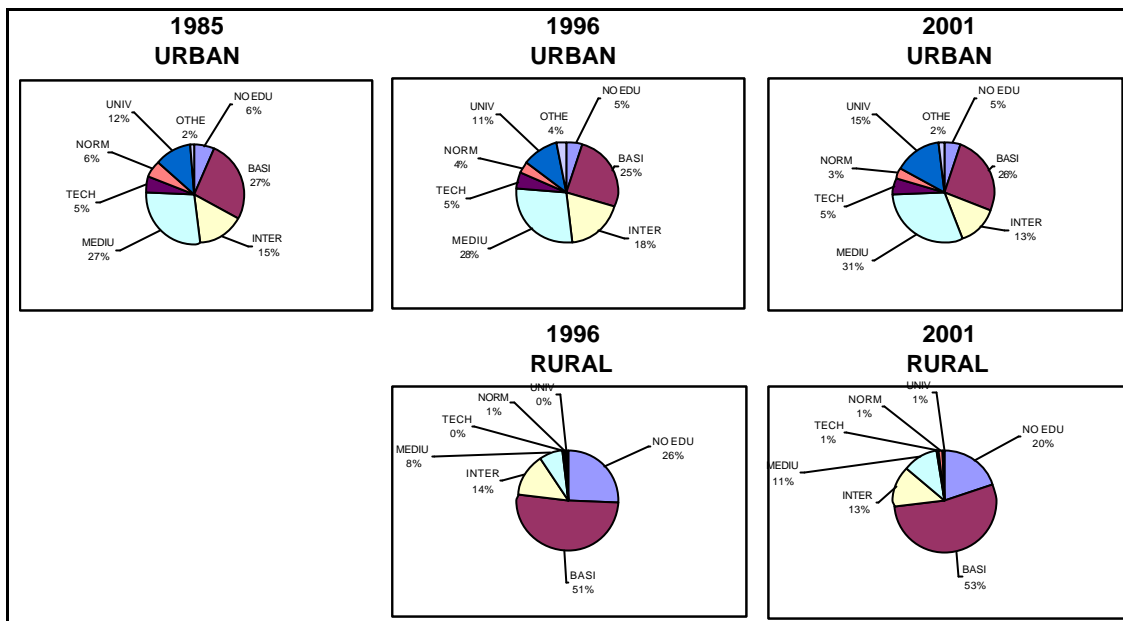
1985
URBAN

UNIV
12%
OTHE
2%
NO EDU
6%
NORM
6%
BASI
27%
TECH
5%
MEDIU
27%
INTER
15%

1996
URBAN

UNIV
11%
OTHE
4%
NO EDU
5%
NORM
4%
BASI
25%
TECH
5%
MEDIU
28%
INTER
18%

2001
URBAN

UNIV
15%
OTHE
2%
NO EDU
5%
NORM
3%
BASI
26%
TECH
5%
INTER
13%
MEDIU
31%

1996
RURAL

NORM
1%
UNIV
0%
TECH
0%
NO EDU
26%
MEDIU
8%
INTER
14%
BASI
51%

2001
RURAL

NORM
1%
UNIV
1%
TECH
1%
NO EDU
20%
MEDIU
11%
INTER
13%
BASI
53%